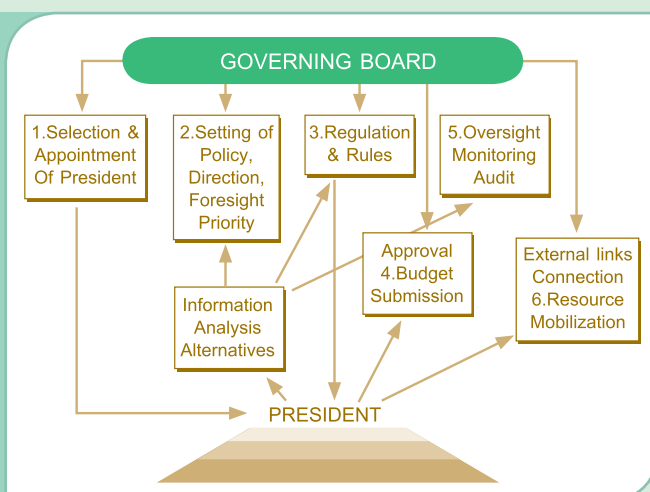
GOVERNING BOARD

1.Selection & Appointment Of President

2.Setting of Policy, Direction, Foresight Priority

3.Regulation & Rules

5.Oversight Monitoring Audit

Approval 4.Budget Submission

External links Connection 6.Resource Mobilization

Information Analysis Alternatives

PRESIDENT